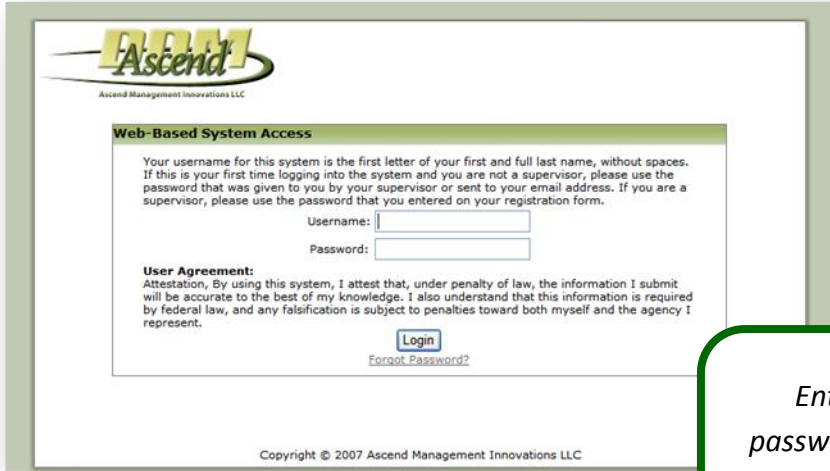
PPM
Ascend
Ascend Management Innovations LLC

Web-Based System Access

Your username for this system is the first letter of your first and full last name, without spaces. If this is your first time logging into the system and you are not a supervisor, please use the password that was given to you by your supervisor or sent to your email address. If you are a supervisor, please use the password that you entered on your registration form.

Username:

Password:

User Agreement:
Attestation, By using this system, I attest that, under penalty of law, the information I submit will be accurate to the best of my knowledge. I also understand that this information is required by federal law, and any falsification is subject to penalties toward both myself and the agency I represent.

Login

Forgot Password?

Copyright © 2007 Ascend Management Innovations LLC

Ent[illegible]
passw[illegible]